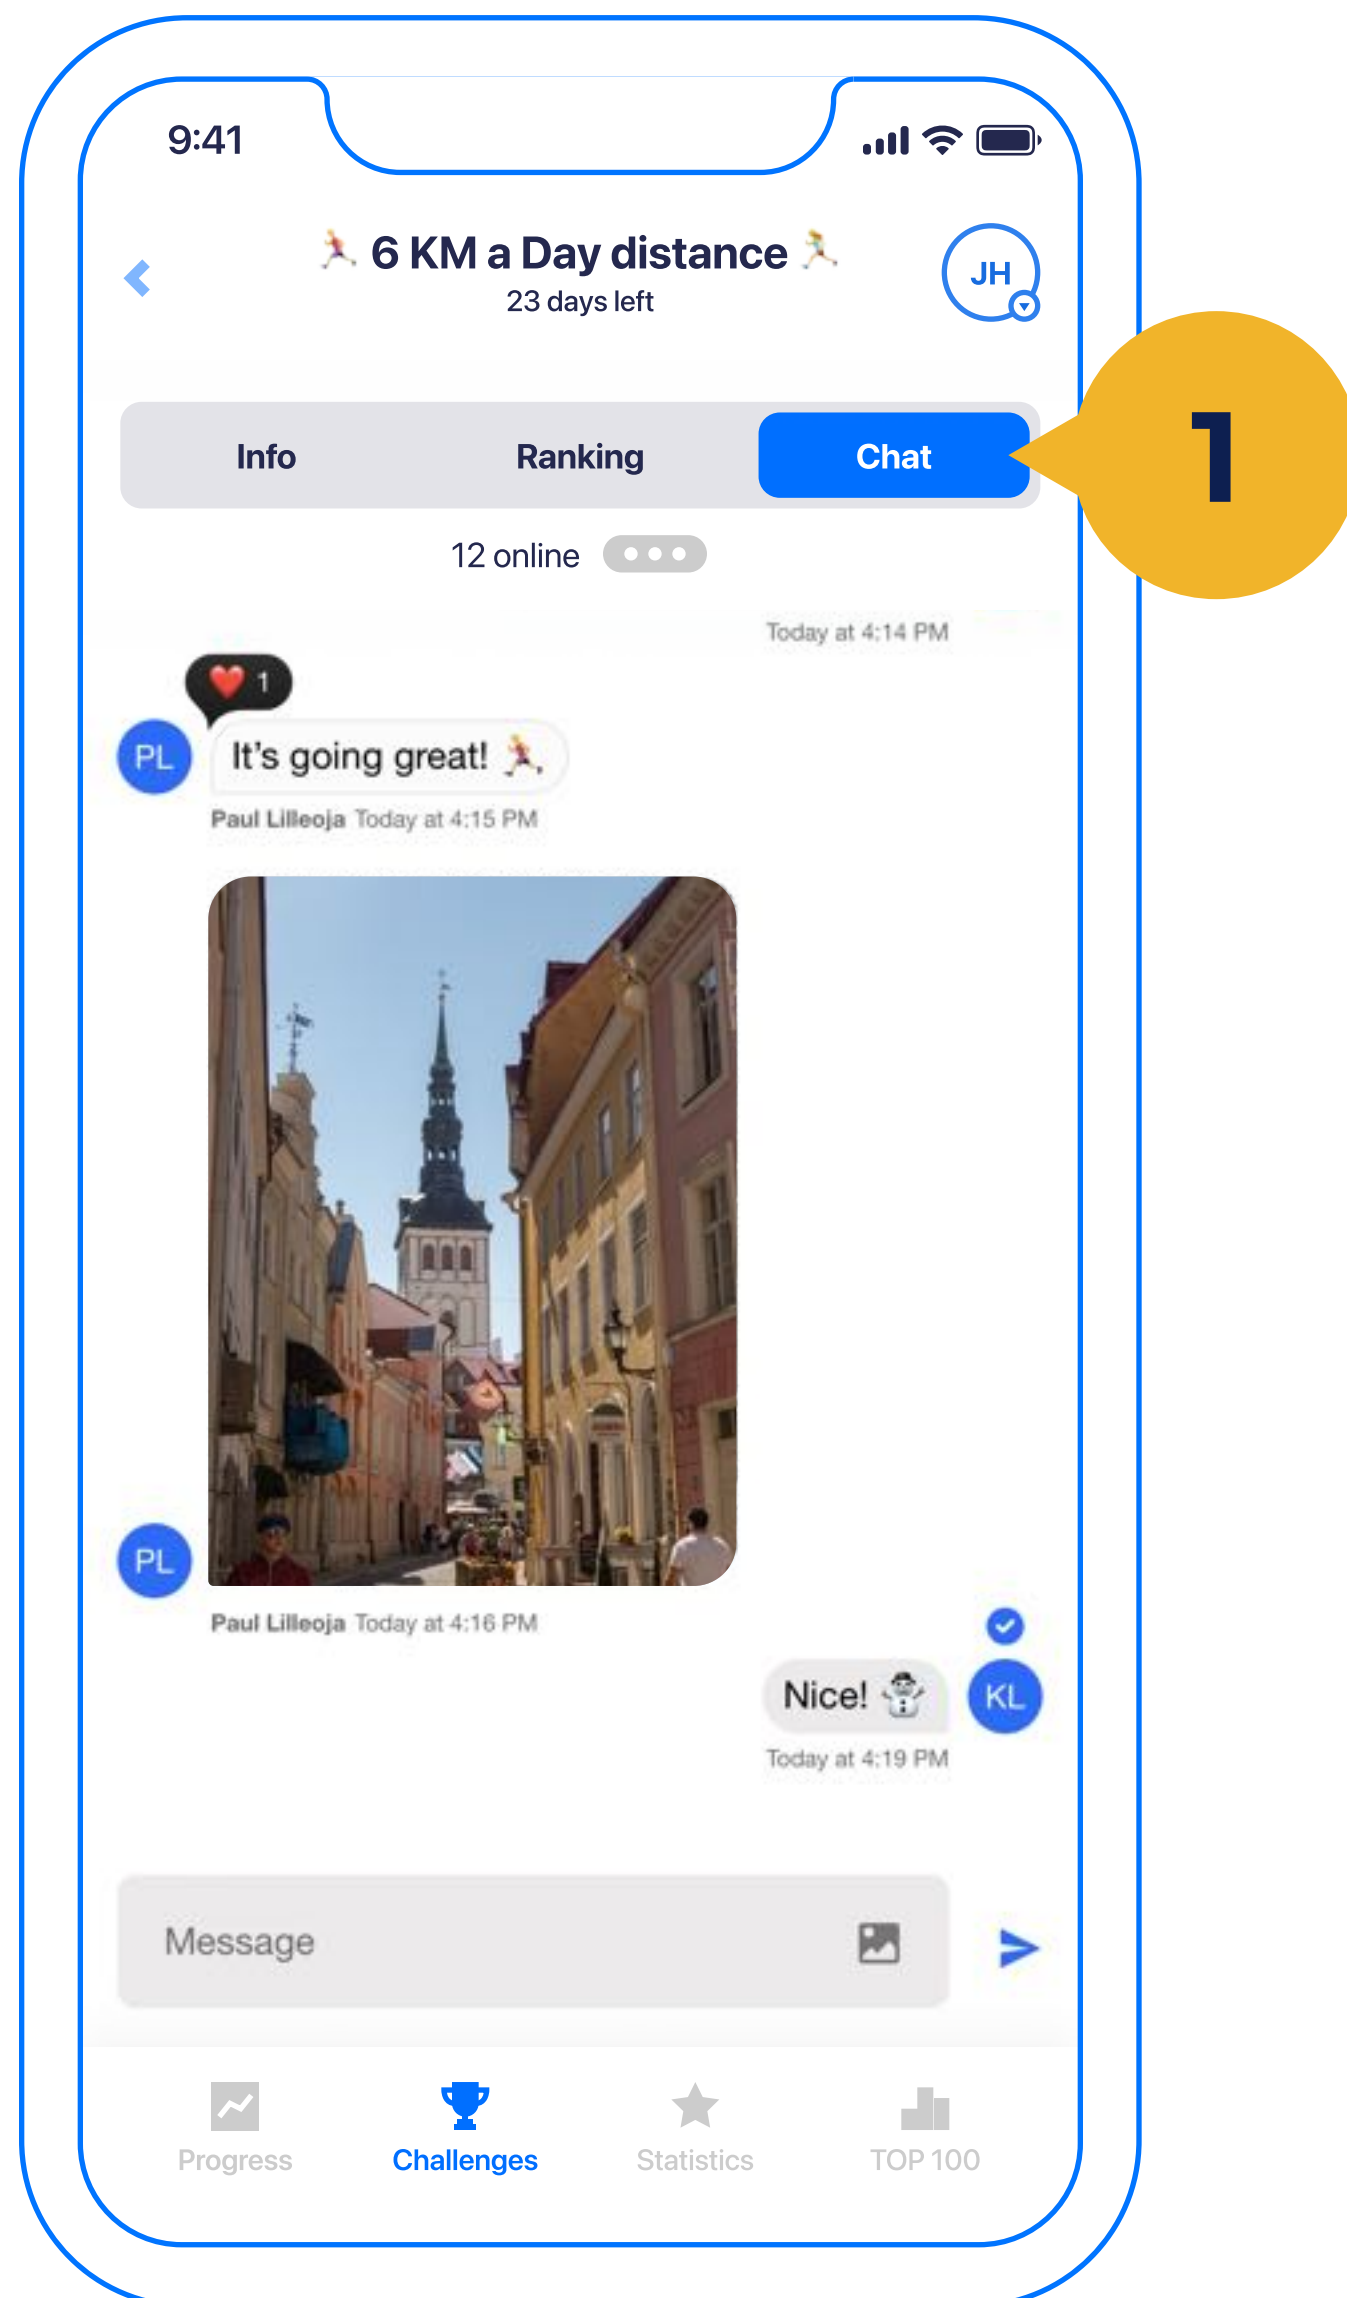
9:41

🏃 6 KM a Day distance 🏃
23 days left

JH

Info
Ranking
Chat

1

12 online

Today at 4:14 PM

❤️ 1

PL
It's going great! 🏃
Paul Lilleoja Today at 4:15 PM

PL
Paul Lilleoja Today at 4:16 PM

Nice! ☃️
KL
Today at 4:19 PM

Message

Progress
Challenges
Statistics
TOP 100